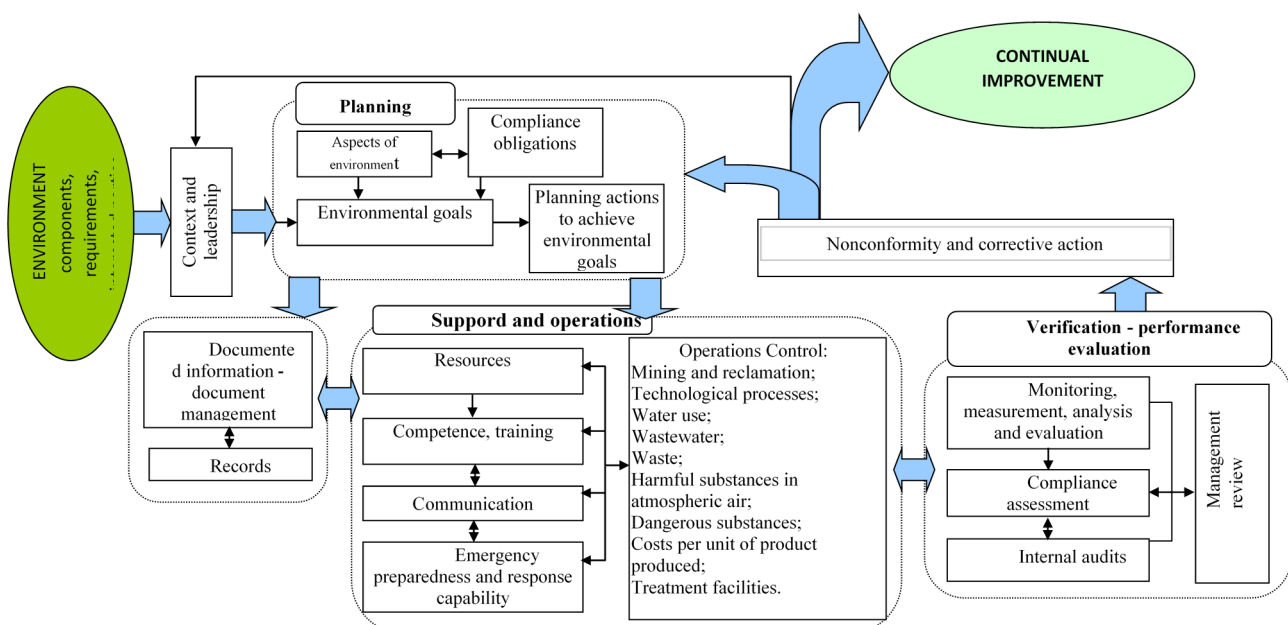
CONTINUAL IMPROVEMENT

ENVIRONMENT components, requirements, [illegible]

Context and leadership

Planning

Aspects of environment

Compliance obligations

Environmental goals

Planning actions to achieve environmental goals

Nonconformity and corrective action

Documented information - document management

Records

Suppord and operations

Resources

Competence, training

Communication

Emergency preparedness and response capability

Operations Control:
Mining and reclamation;
Technological processes;
Water use;
Wastewater;
Waste;
Harmful substances in atmospheric air;
Dangerous substances;
Costs per unit of product produced;
Treatment facilities.

Verification - performance evaluation

Monitoring, measurement, analysis and evaluation

Compliance assessment

Internal audits

Management review